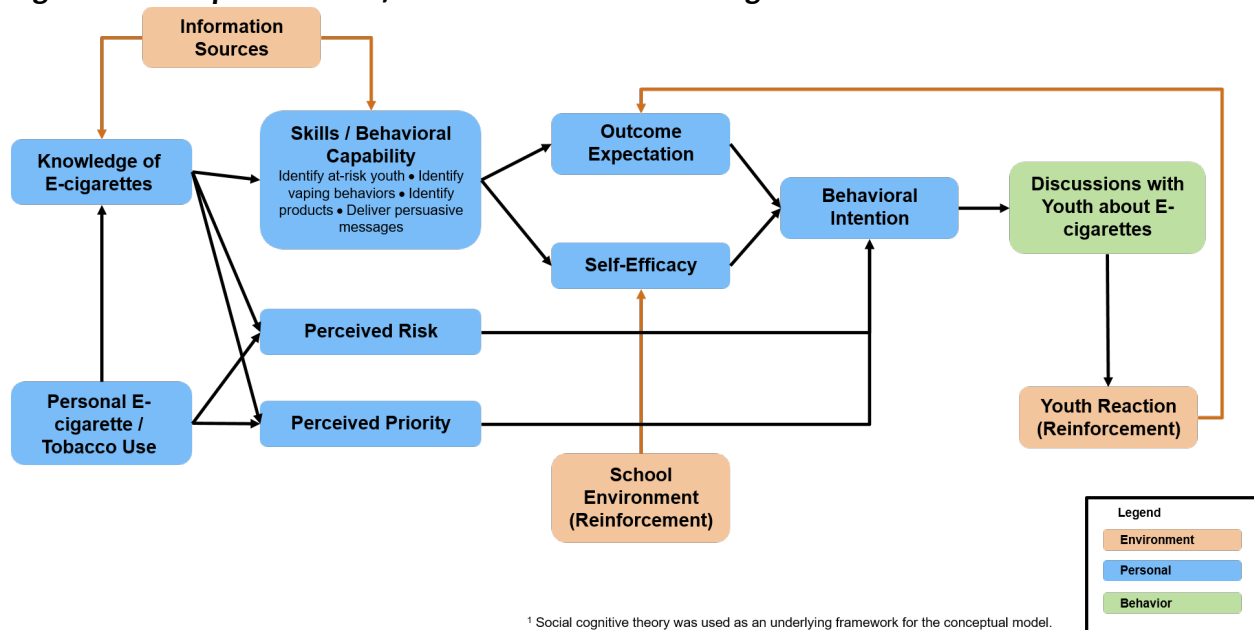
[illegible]

Information Sources

Knowledge of E-cigarettes

Skills / Behavioral Capability
Identify at-risk youth • Identify vaping behaviors • Identify products • Deliver persuasive messages

Outcome Expectation

Self-Efficacy

Behavioral Intention

Discussions with Youth about E-cigarettes

Perceived Risk

Perceived Priority

Personal E-cigarette / Tobacco Use

Youth Reaction (Reinforcement)

School Environment (Reinforcement)

Legend
Environment
Personal
Behavior

¹ Social cognitive theory was used as an underlying framework for the conceptual model.